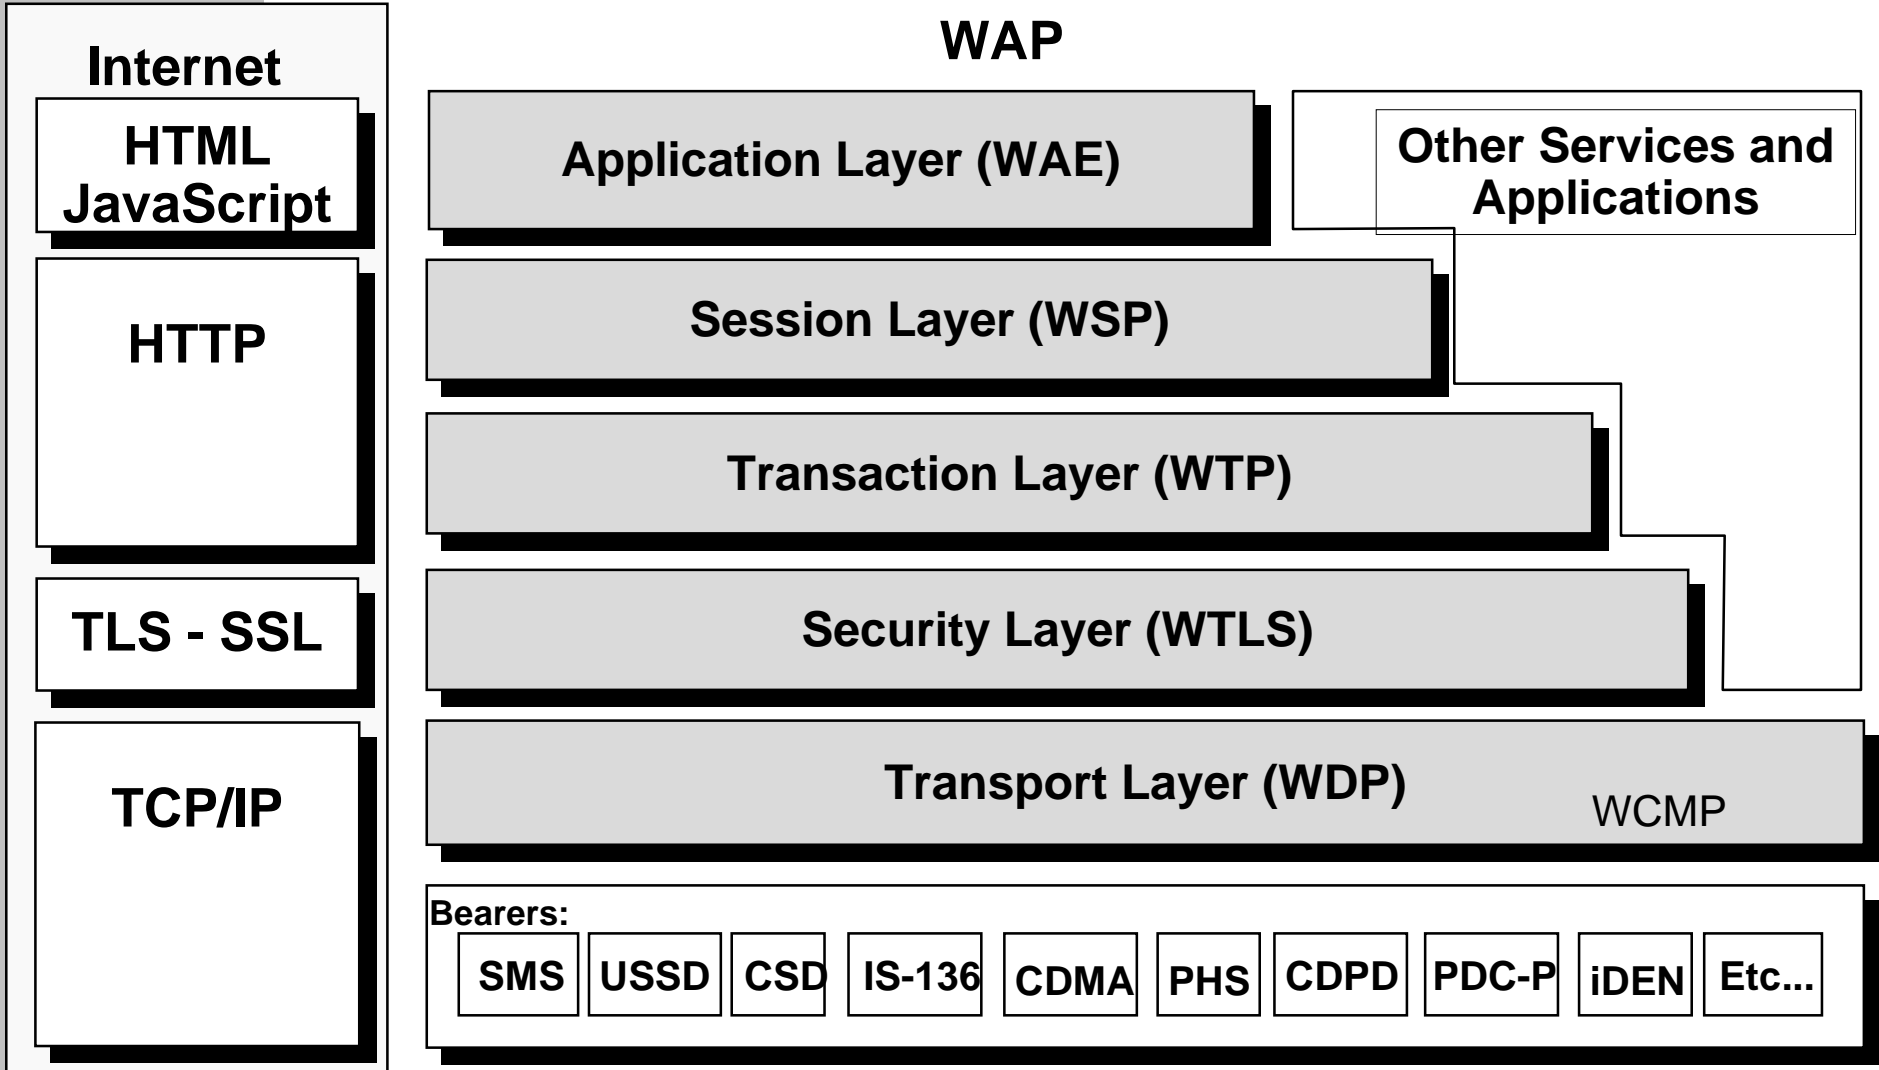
Internet

HTML JavaScript

HTTP

TLS - SSL

TCP/IP

WAP

Application Layer (WAE)

Other Services and Applications

Session Layer (WSP)

Transaction Layer (WTP)

Security Layer (WTLS)

Transport Layer (WDP)

WCMP

Bearers:

SMS
USSD
CSD
IS-136
CDMA
PHS
CDPD
PDC-P
iDEN
Etc...